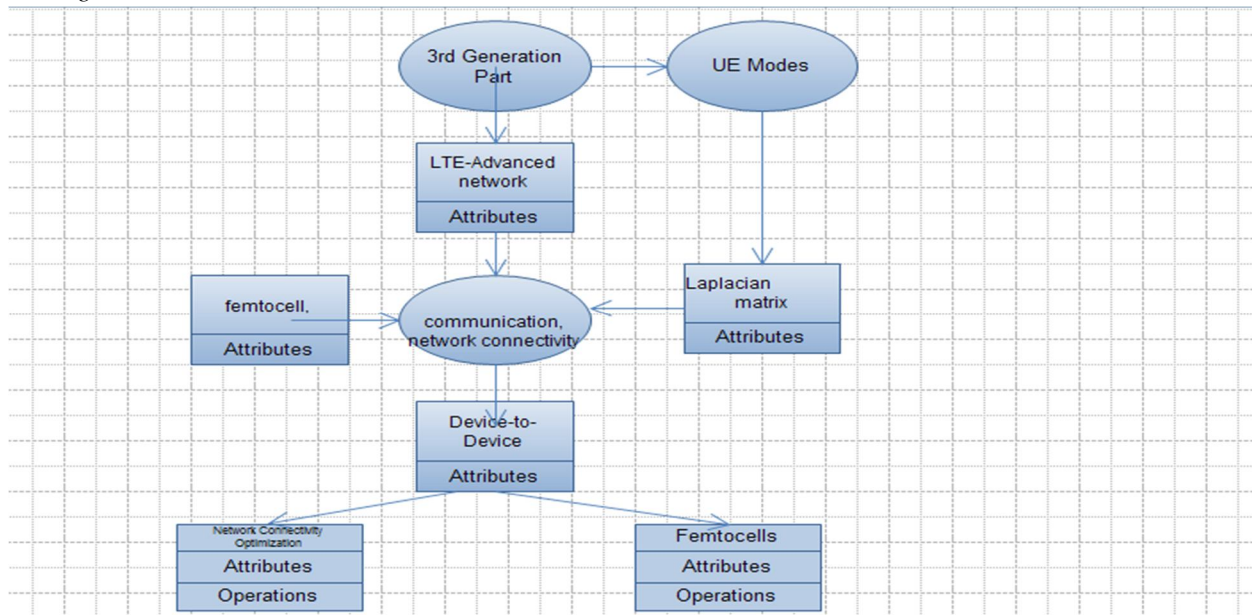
3rd Generation Part

UE Modes

LTE-Advanced network

Attributes

femtocell,

Attributes

communication, network connectivity

Laplacian matrix

Attributes

Device-to-Device

Attributes

Network Connectivity Optimization

Attributes

Operations

Femtocells

Attributes

Operations